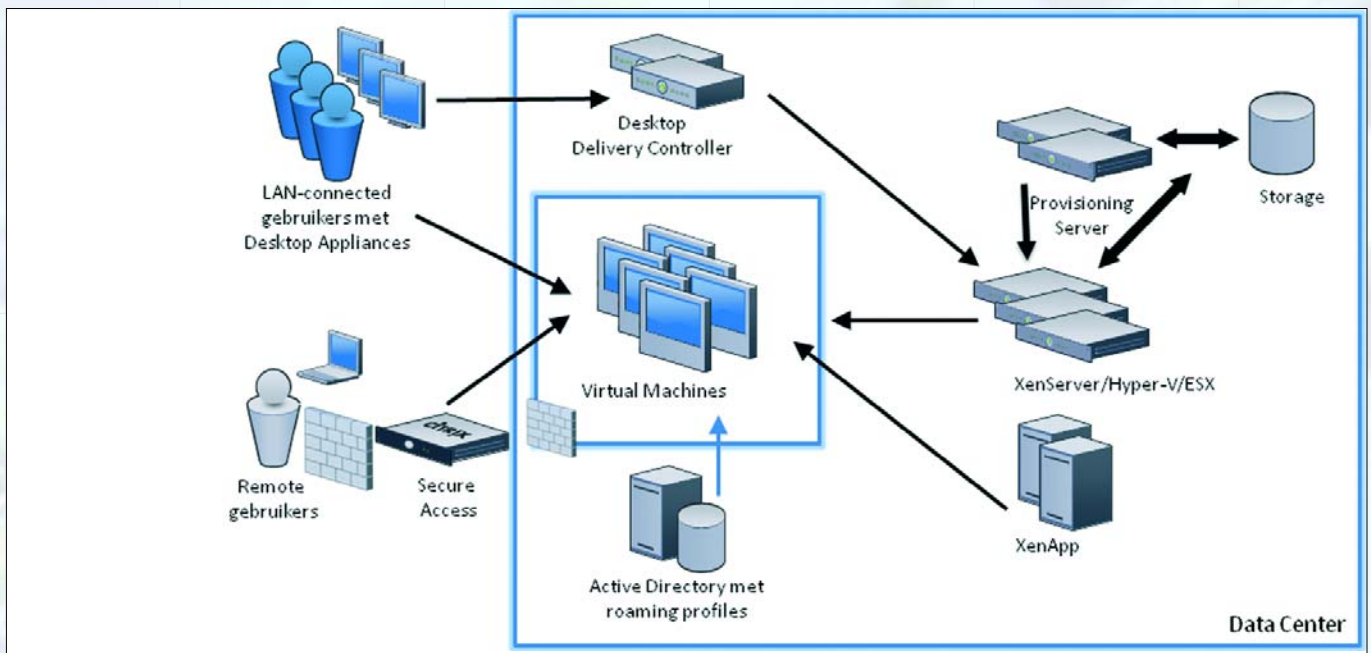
LAN-connected gebruikers met Desktop Appliances

Desktop Delivery Controller

Provisioning Server

Storage

Virtual Machines

XenServer/Hyper-V/ESX

Remote gebruikers

citrix

Secure Access

Active Directory met roaming profiles

XenApp

Data Center